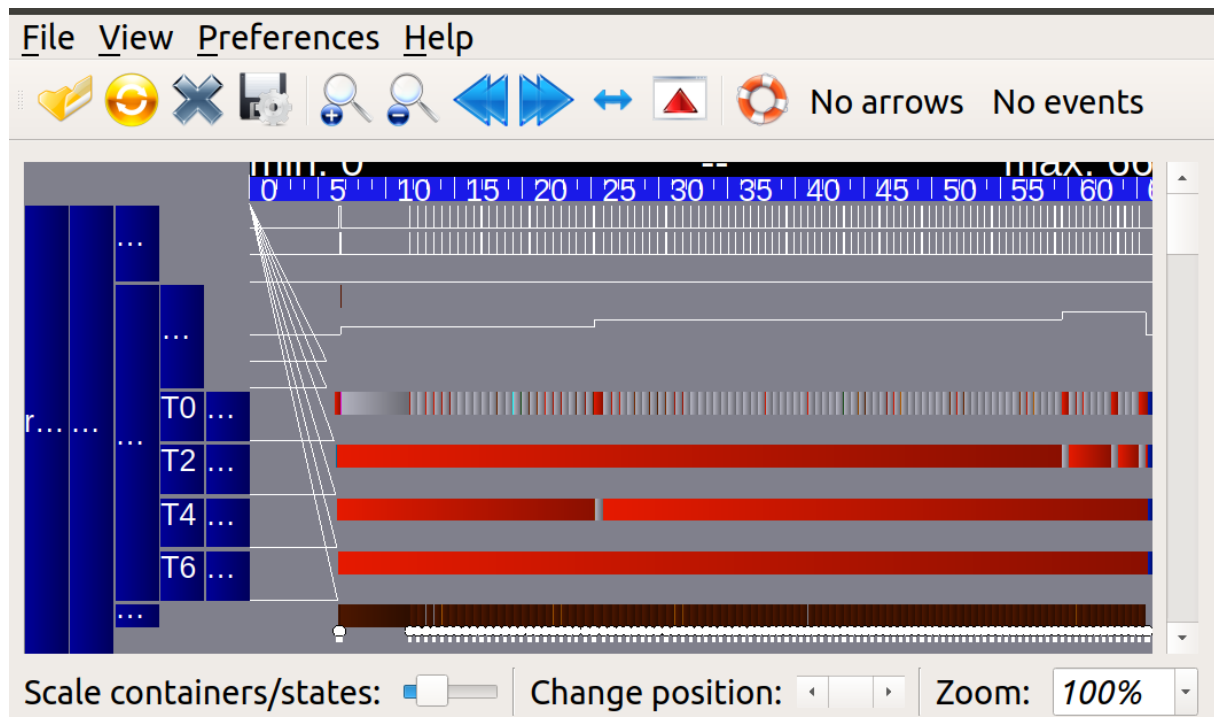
File View Preferences Help

No arrows No events

min: 0 -- max: 66

0 5 10 15 20 25 30 35 40 45 50 55 60

r... ... ... ... ... T0 ... T2 ... T4 ... T6 ... ...

Scale containers/states: Change position: Zoom: 100%